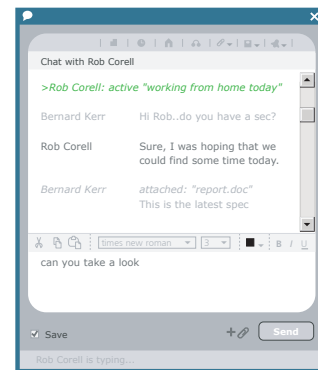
Chat with Rob Corell

>Rob Corell: active "working from home today"

Bernard Kerr Hi Rob..do you have a sec?

Rob Corell Sure, I was hoping that we could find some time today.

Bernard Kerr attached: "report.doc" This is the latest spec

times new roman 3 B I U

can you take a look

Save

Send

Rob Corell is typing...